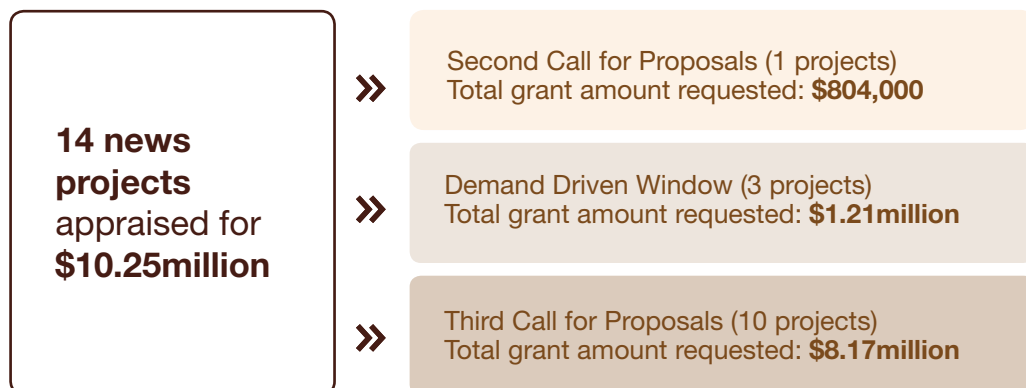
14 news projects appraised for $10.25million

»

Second Call for Proposals (1 projects)
Total grant amount requested: $804,000

»

Demand Driven Window (3 projects)
Total grant amount requested: $1.21million

»

Third Call for Proposals (10 projects)
Total grant amount requested: $8.17million